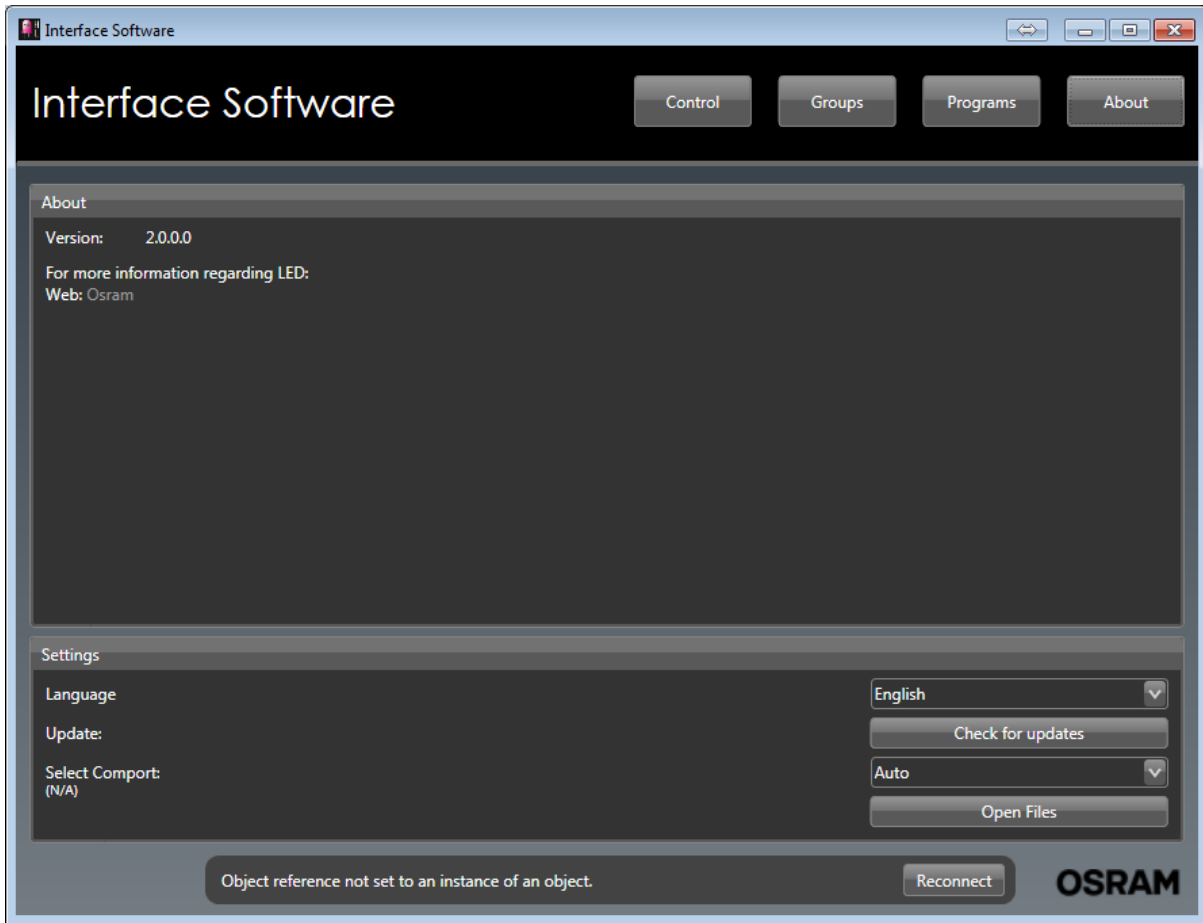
Interface Software

Interface Software

Control

Groups

Programs

About

About

Version: 2.0.0.0

For more information regarding LED:
Web: Osram

Settings

Language

English

Update:

Check for updates

Select Comport:
(N/A)

Auto

Open Files

Object reference not set to an instance of an object.

Reconnect

OSRAM